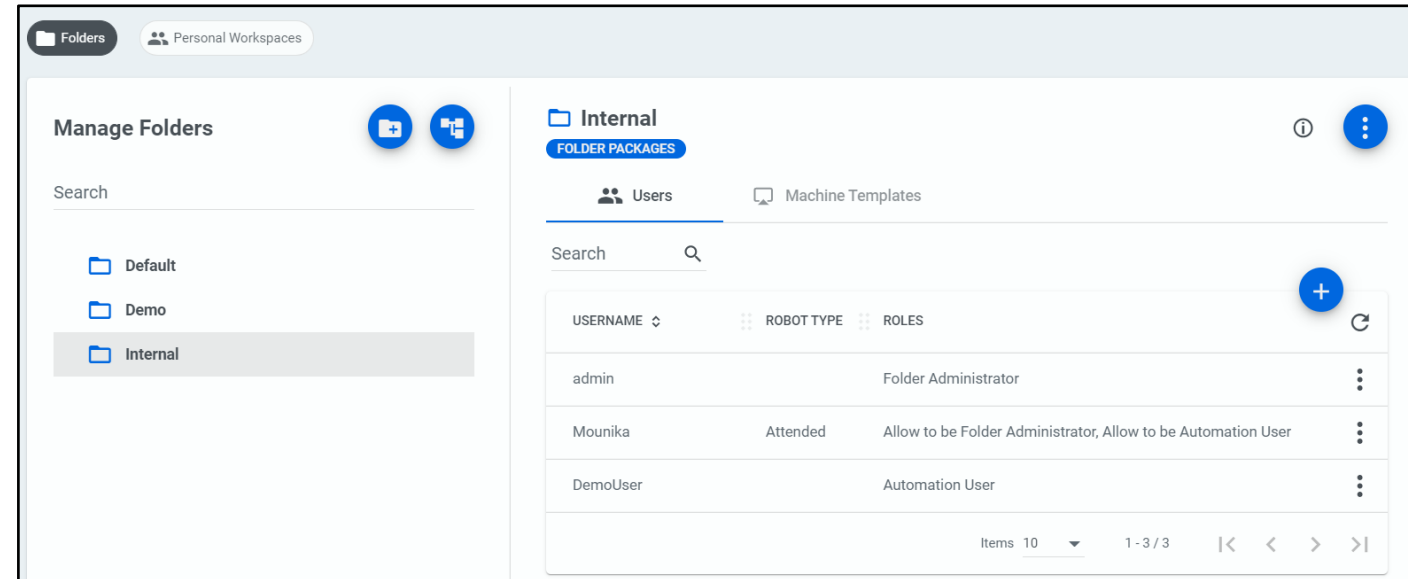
Folders
Personal Workspaces

Manage Folders

Search

Default
Demo
Internal

Internal
FOLDER PACKAGES

Users
Machine Templates

Search

| USERNAME | ROBOT TYPE | ROLES |
|---|---|---|
| admin | | Folder Administrator |
| Mounika | Attended | Allow to be Folder Administrator, Allow to be Automation User |
| DemoUser | | Automation User |

Items 10
1 - 3 / 3